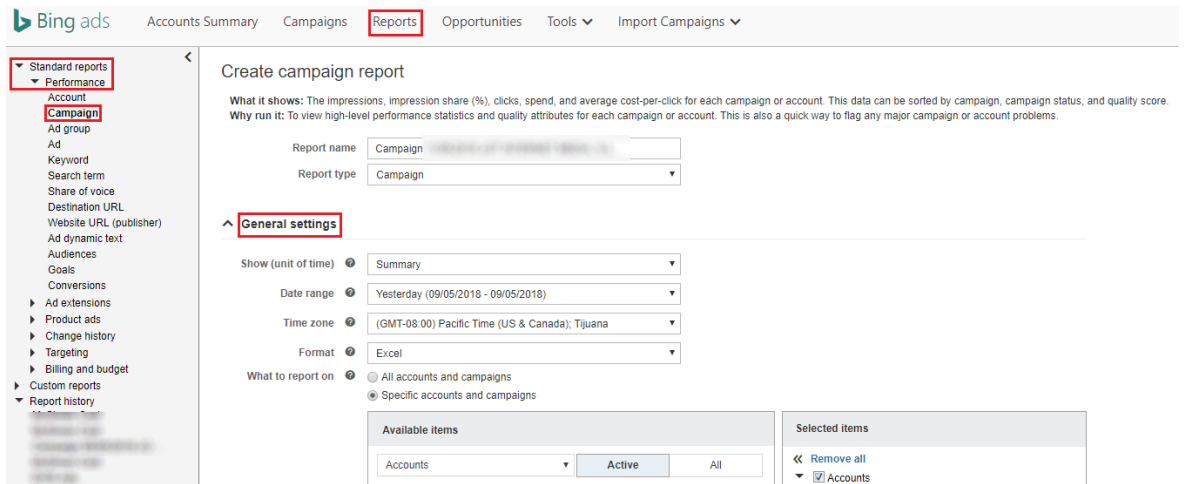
Bing ads Accounts Summary Campaigns Reports Opportunities Tools Import Campaigns

Standard reports
Performance
Account
Campaign
Ad group
Ad
Keyword
Search term
Share of voice
Destination URL
Website URL (publisher)
Ad dynamic text
Audiences
Goals
Conversions
Ad extensions
Product ads
Change history
Targeting
Billing and budget
Custom reports
Report history
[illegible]

Create campaign report

What it shows: The impressions, impression share (%), clicks, spend, and average cost-per-click for each campaign or account. This data can be sorted by campaign, campaign status, and quality score.
Why run it: To view high-level performance statistics and quality attributes for each campaign or account. This is also a quick way to flag any major campaign or account problems.

Report name Campaign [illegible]
Report type Campaign

General settings

Show (unit of time) Summary
Date range Yesterday (09/05/2018 - 09/05/2018)
Time zone (GMT-08:00) Pacific Time (US & Canada); Tijuana
Format Excel
What to report on
All accounts and campaigns
Specific accounts and campaigns

Available items
Accounts Active All

Selected items
Remove all
Accounts